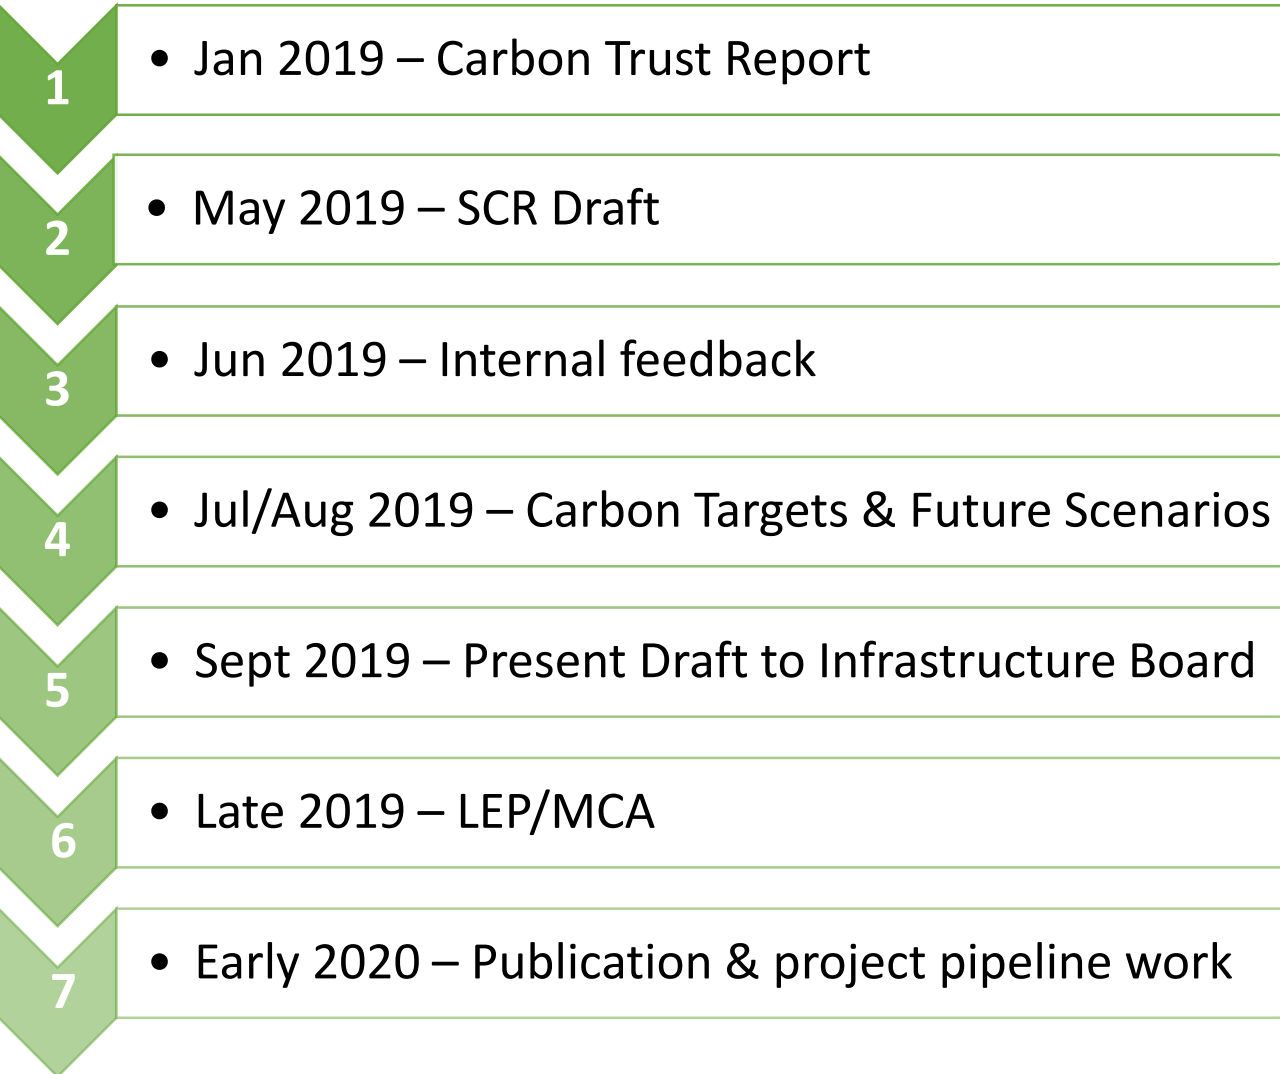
1
• Jan 2019 – Carbon Trust Report

2
• May 2019 – SCR Draft

3
• Jun 2019 – Internal feedback

4
• Jul/Aug 2019 – Carbon Targets & Future Scenarios

5
• Sept 2019 – Present Draft to Infrastructure Board

6
• Late 2019 – LEP/MCA

7
• Early 2020 – Publication & project pipeline work